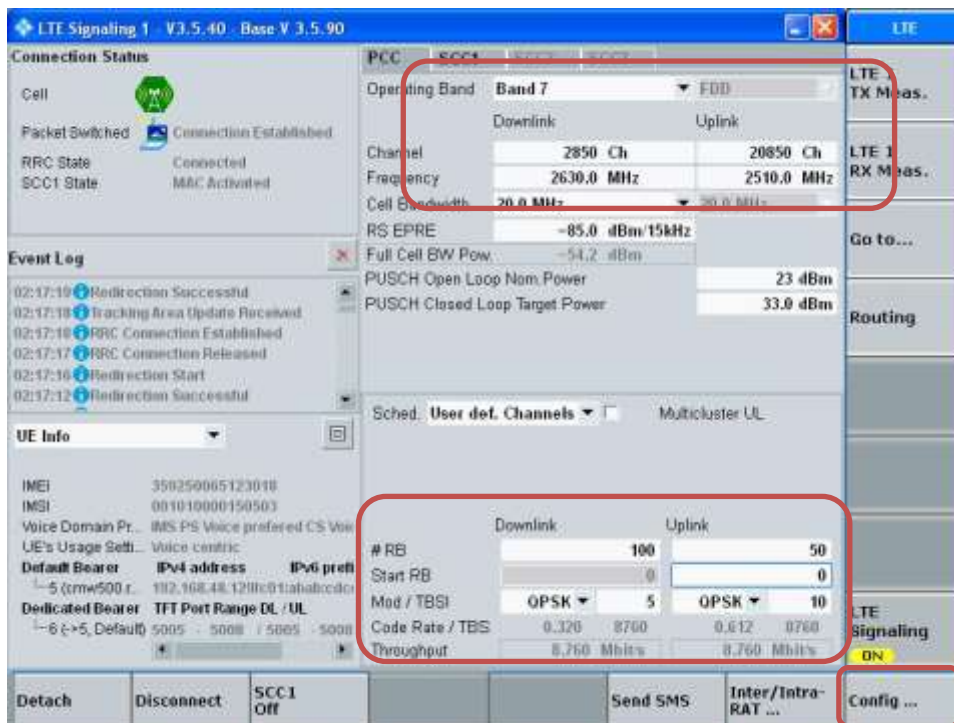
LTE Signaling 1 - V3.5.40 - Base V 3.5.90

LTE

Connection Status

Cell

Packet Switched Connection Established

RRC State Connected

SCC1 State MAC Activated

PCC SCC1

Operating Band Band 7 FDD

Downlink Uplink

Channel 2850 Ch 20850 Ch

Frequency 2630.0 MHz 2510.0 MHz

Cell Bandwidth 20.0 MHz 20.0 MHz

RS EPRE -85.0 dBm/15kHz

Full Cell BW Pow. -54.2 dBm

PUSCH Open Loop Nom.Power 23 dBm

PUSCH Closed Loop Target Power 33.0 dBm

LTE TX Meas.

LTE RX Meas.

Go to...

Routing

Event Log

02:17:19 Redirection Successful
02:17:18 Tracking Area Update Received
02:17:18 RRC Connection Established
02:17:17 RRC Connection Released
02:17:16 Redirection Start
02:17:12 Redirection Successful

UE Info

IMEI 350250065123018
IMSI 001010000150503
Voice Domain Pr... IMS PS Voice prefered CS Voi
UE's Usage Setti... Voice centric
Default Bearer IPv4 address IPv6 prefi
5 (cmw500 r... 192.168.48.129 fc01:abab:cdc
Dedicated Bearer TFT Port Range DL / UL
6 (->5, Default) 5005 - 5008 / 5005 - 5008

Sched. User def. Channels Multicluster UL

Downlink Uplink

# RB 100 50

Start RB 0 0

Mod / TBSI QPSK 5 QPSK 10

Code Rate / TBS 0.320 8760 0.612 8760

Throughput 8.760 Mbit/s 8.760 Mbit/s

LTE Signaling ON

Detach Disconnect SCC1 Off Send SMS Inter/Intra-RAT ... Config ...